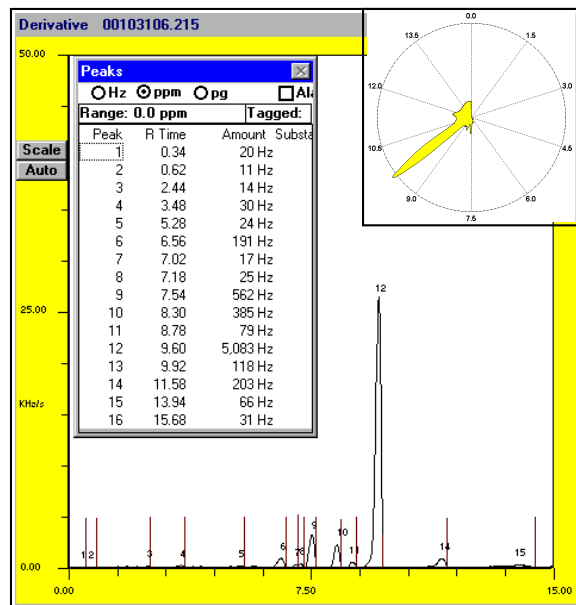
Derivative 00103106.215

50.00

Peaks

Hz ppm pg Ala

Range: 0.0 ppm Tagged:

| Peak | R Time | Amount | Substa |
|---|---|---|---|
| 1 | 0.34 | 20 Hz | |
| 2 | 0.62 | 11 Hz | |
| 3 | 2.44 | 14 Hz | |
| 4 | 3.48 | 30 Hz | |
| 5 | 5.28 | 24 Hz | |
| 6 | 6.56 | 191 Hz | |
| 7 | 7.02 | 17 Hz | |
| 8 | 7.18 | 25 Hz | |
| 9 | 7.54 | 562 Hz | |
| 10 | 8.30 | 385 Hz | |
| 11 | 8.78 | 79 Hz | |
| 12 | 9.60 | 5,083 Hz | |
| 13 | 9.92 | 118 Hz | |
| 14 | 11.58 | 203 Hz | |
| 15 | 13.94 | 66 Hz | |
| 16 | 15.68 | 31 Hz | |

Scale
Auto

25.00

KHz/s

0.00

0.00 7.50 15.00

12 1 2 3 4 5 6 7 8 9 10 11 14 15

0.0 1.5 3.0 4.5 6.0 7.5 9.0 10.5 12.0 13.5